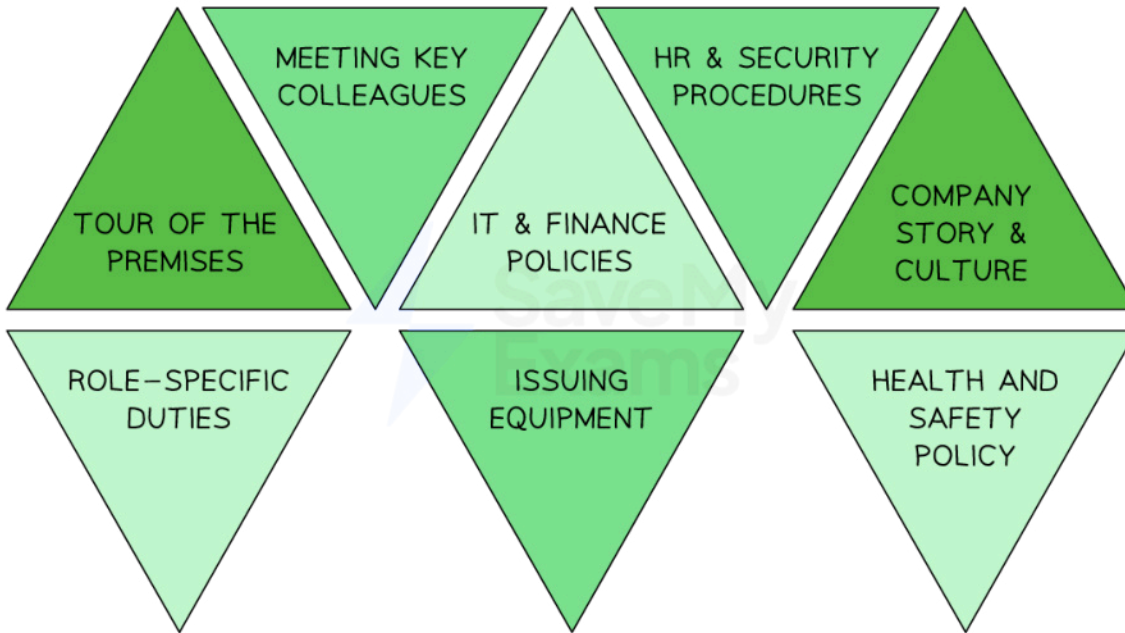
MEETING KEY COLLEAGUES

HR & SECURITY PROCEDURES

TOUR OF THE PREMISES

IT & FINANCE POLICIES

COMPANY STORY & CULTURE

Save My Exams

ROLE-SPECIFIC DUTIES

ISSUING EQUIPMENT

HEALTH AND SAFETY POLICY